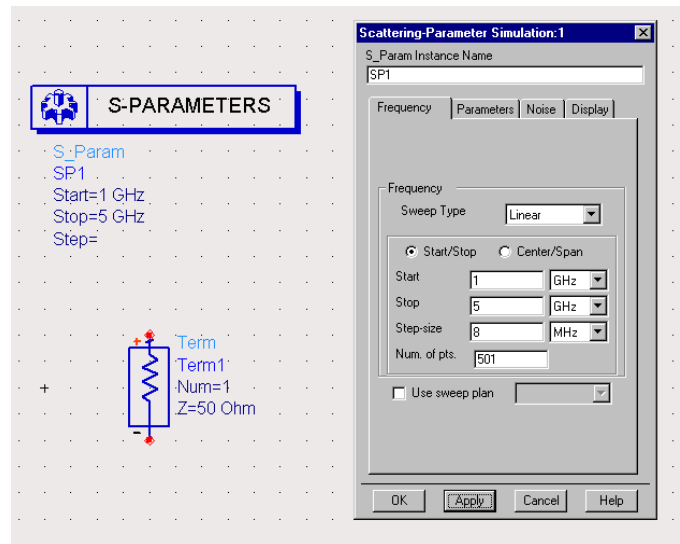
S-PARAMETERS

S_Param
SP1
Start=1 GHz
Stop=5 GHz
Step=

Term
Term1
Num=1
Z=50 Ohm

Scattering-Parameter Simulation:1

S_Param Instance Name
SP1

Frequency | Parameters | Noise | Display

Frequency
Sweep Type Linear

Start/Stop Center/Span
Start 1 GHz
Stop 5 GHz
Step-size 8 MHz
Num. of pts. 501

Use sweep plan

OK Apply Cancel Help